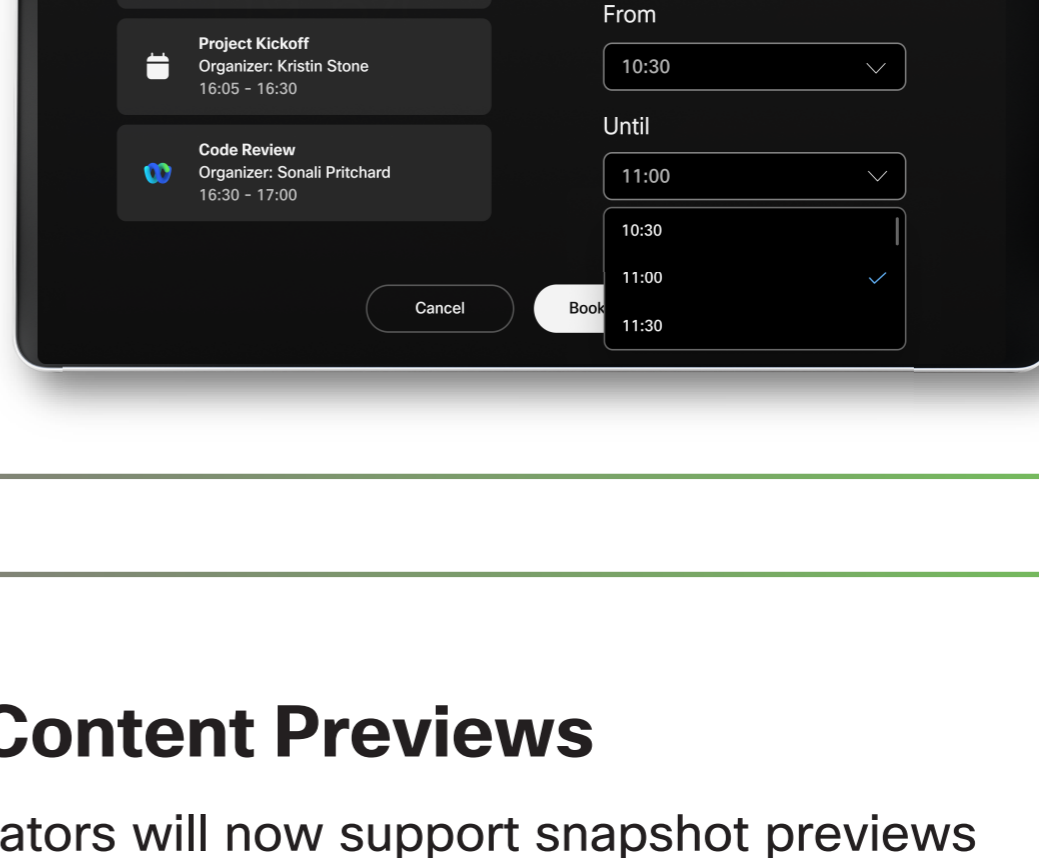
Project Kickoff
Organizer: Kristin Stone
16:05 - 16:30

Code Review
Organizer: Sonali Pritchard
16:30 - 17:00

From
10:30

Until
11:00

10:30
11:00
11:30

Cancel

Book

Content Previews

ators will now support snapshot previews